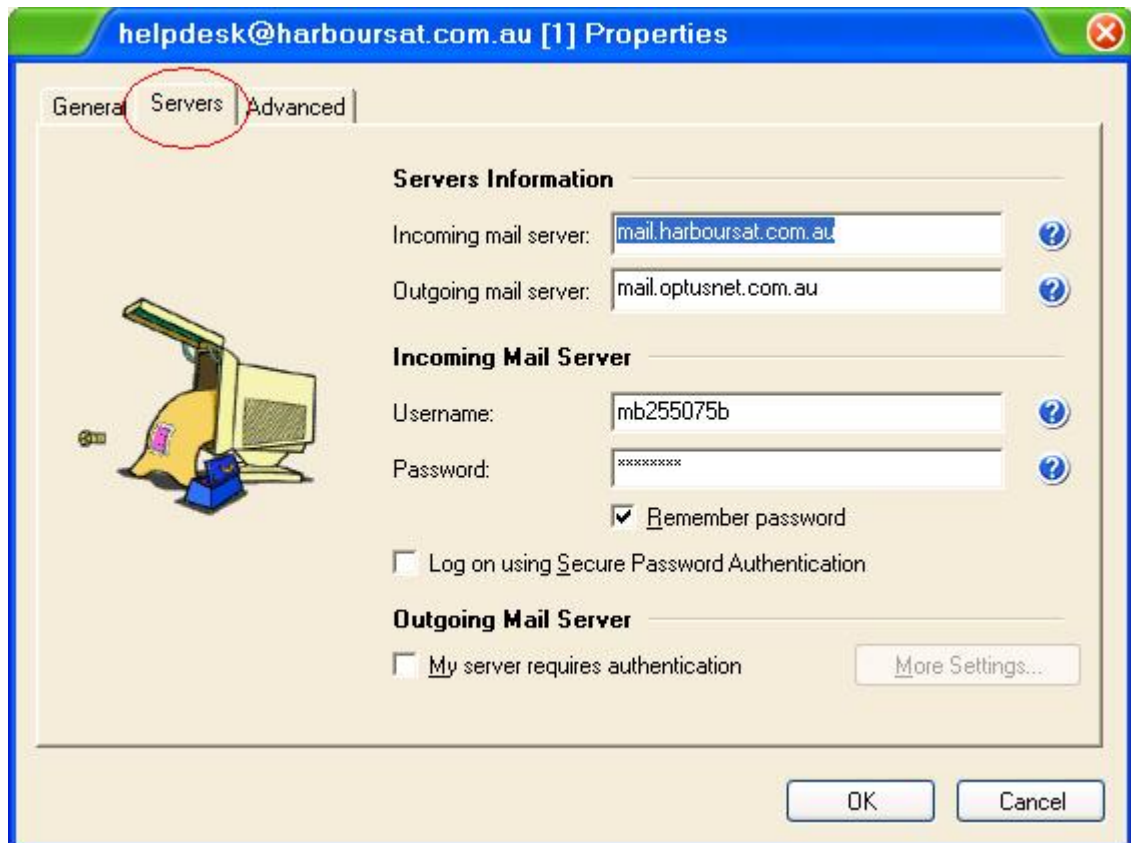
helpdesk@harboursat.com.au [1] Properties

General Servers Advanced

Servers Information

Incoming mail server: mail.harboursat.com.au

Outgoing mail server: mail.optusnet.com.au

Incoming Mail Server

Username: mb255075b

Password: ********

Remember password

Log on using Secure Password Authentication

Outgoing Mail Server

My server requires authentication

More Settings...

OK Cancel